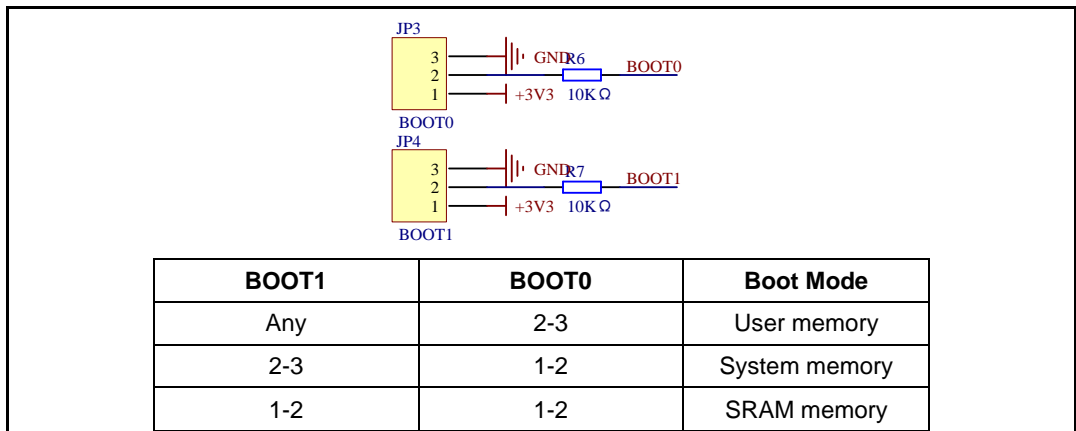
JP3
3
2
1
GND
R6
BOOT0
+3V3
10KΩ
BOOT0
JP4
3
2
1
GND
R7
BOOT1
+3V3
10KΩ
BOOT1

| BOOT1 | BOOT0 | Boot Mode |
|---|---|---|
| Any | 2-3 | User memory |
| 2-3 | 1-2 | System memory |
| 1-2 | 1-2 | SRAM memory |